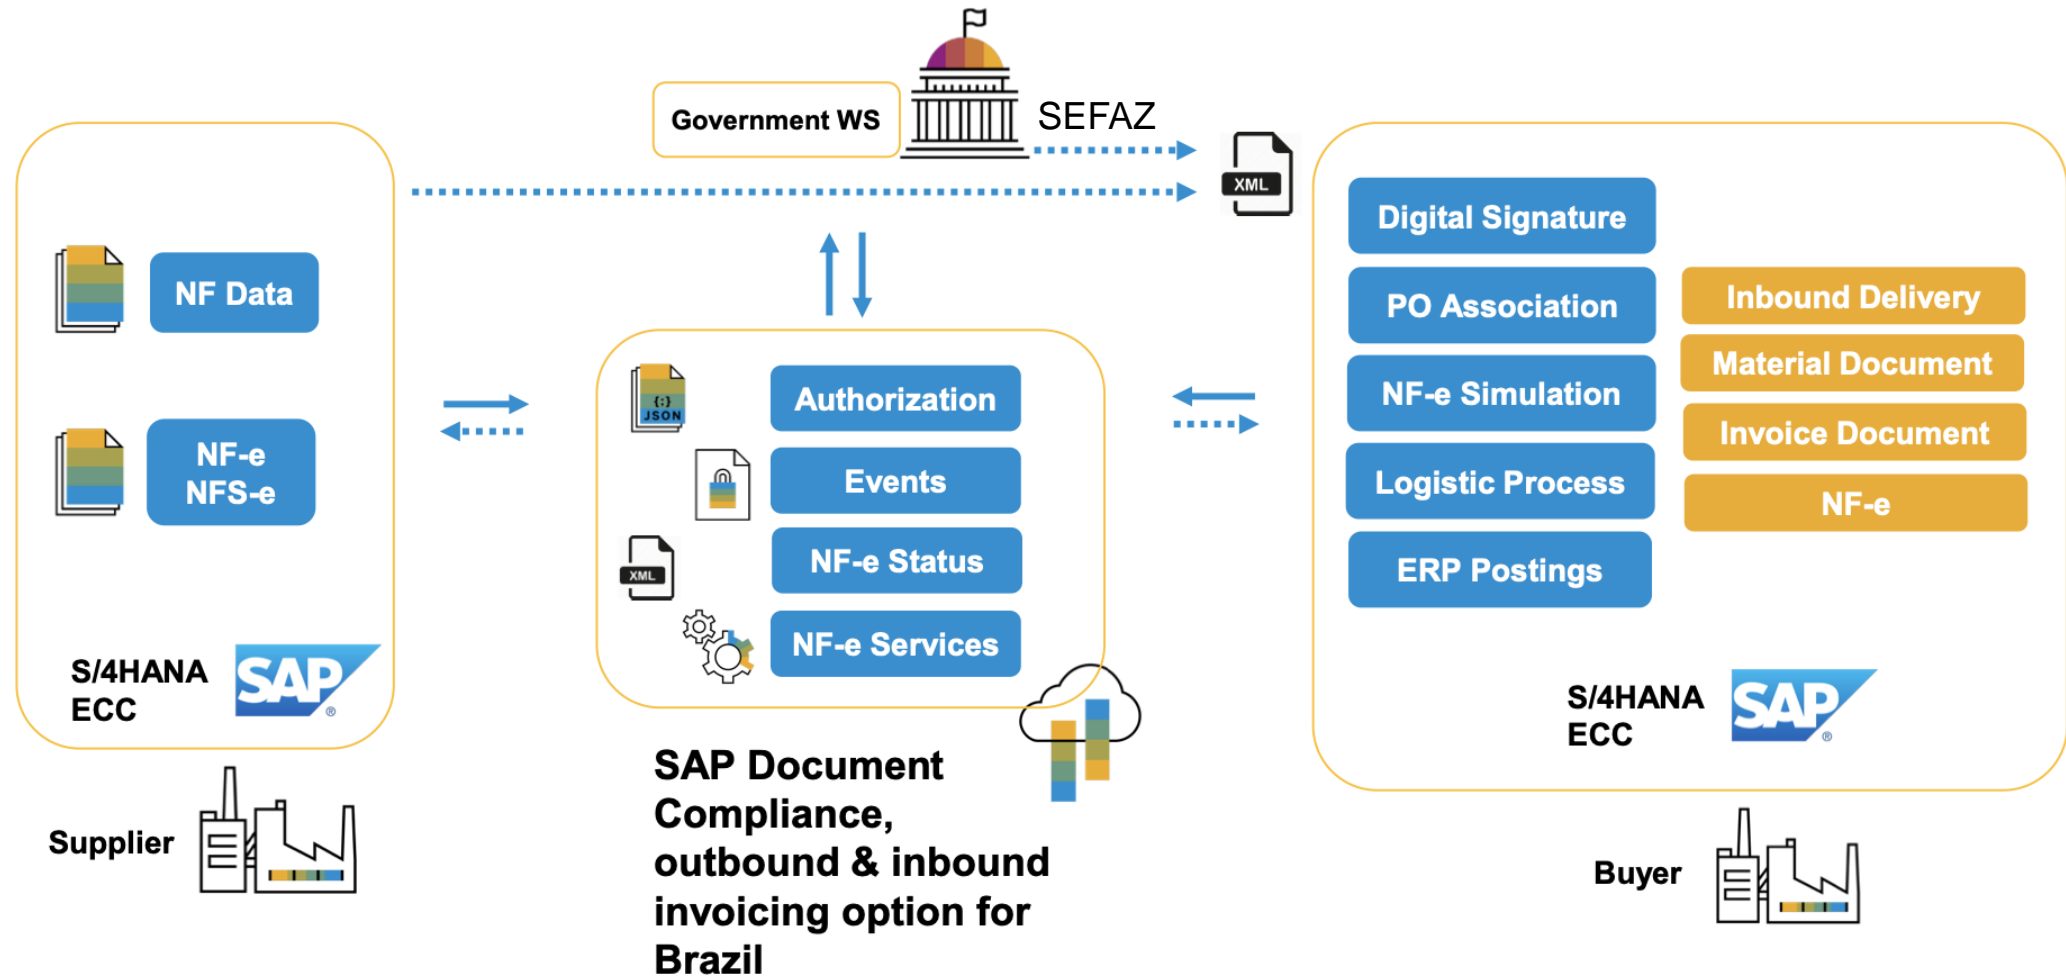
Government WS

SEFAZ

XML

NF Data

NF-e
NFS-e

S/4HANA
ECC

SAP

Supplier

JSON

Authorization

Events

XML

NF-e Status

NF-e Services

SAP Document Compliance, outbound & inbound invoicing option for Brazil

Digital Signature

PO Association

NF-e Simulation

Logistic Process

ERP Postings

Inbound Delivery

Material Document

Invoice Document

NF-e

S/4HANA
ECC

SAP

Buyer